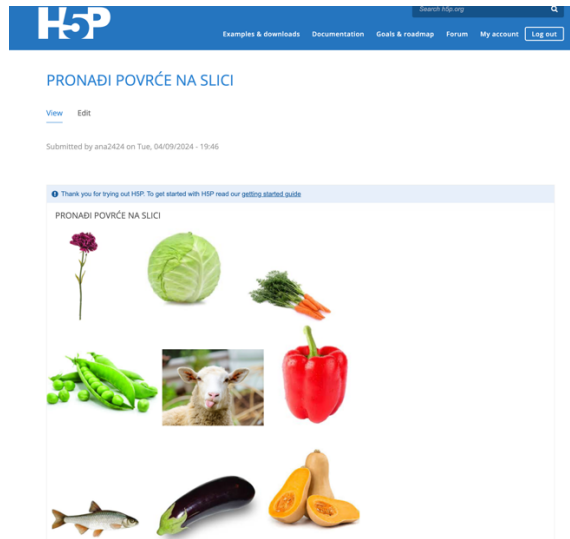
H5P

Search h5p.org

Examples & downloads Documentation Goals & roadmap Forum My account Log out

PRONAĐI POVRĆE NA SLICI

View Edit

Submitted by ana2424 on Tue, 04/09/2024 - 19:46

Thank you for trying out H5P. To get started with H5P read our getting started guide

PRONAĐI POVRĆE NA SLICI